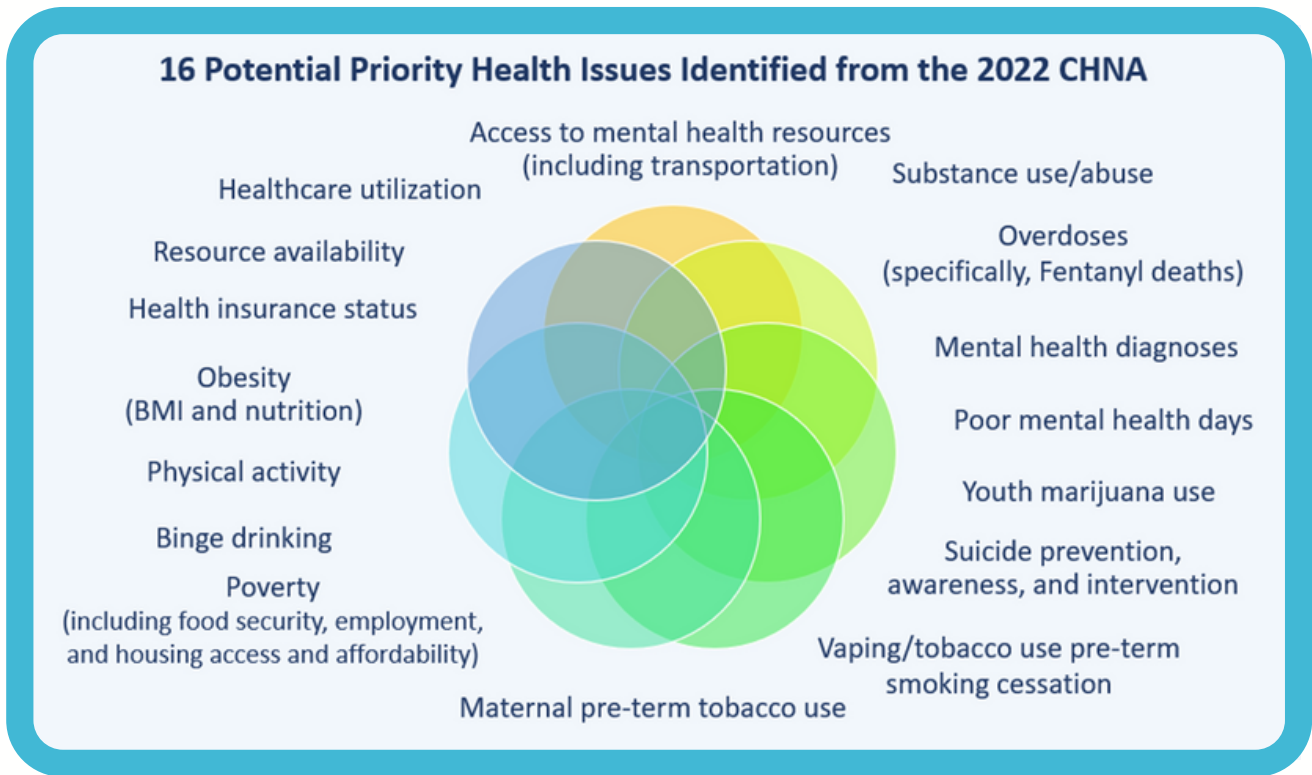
16 Potential Priority Health Issues Identified from the 2022 CHNA

Access to mental health resources (including transportation)

Substance use/abuse

Overdoses (specifically, Fentanyl deaths)

Mental health diagnoses

Poor mental health days

Youth marijuana use

Suicide prevention, awareness, and intervention

Vaping/tobacco use pre-term smoking cessation

Maternal pre-term tobacco use

Poverty (including food security, employment, and housing access and affordability)

Binge drinking

Physical activity

Obesity (BMI and nutrition)

Health insurance status

Resource availability

Healthcare utilization